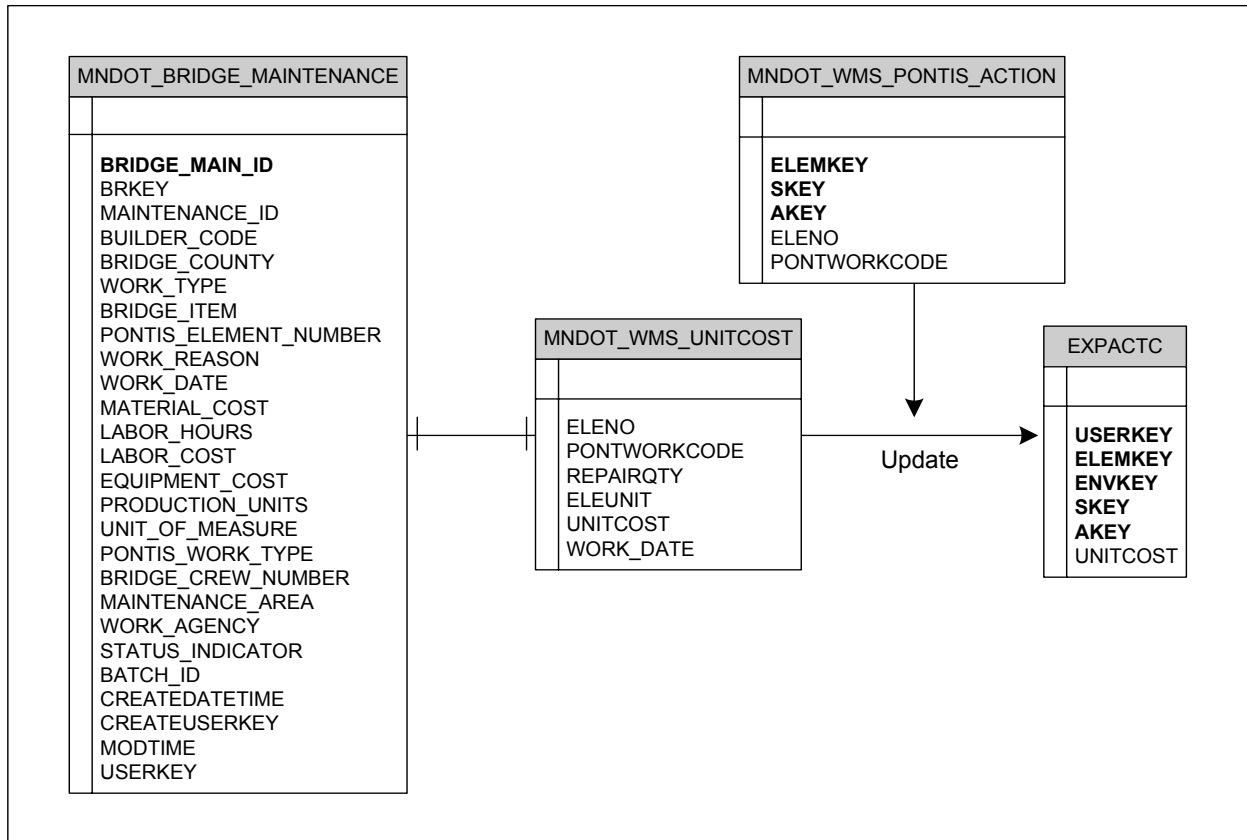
MNDOT_BRIDGE_MAINTENANCE

BRIDGE_MAIN_ID
BRKEY
MAINTENANCE_ID
BUILDER_CODE
BRIDGE_COUNTY
WORK_TYPE
BRIDGE_ITEM
PONTIS_ELEMENT_NUMBER
WORK_REASON
WORK_DATE
MATERIAL_COST
LABOR_HOURS
LABOR_COST
EQUIPMENT_COST
PRODUCTION_UNITS
UNIT_OF_MEASURE
PONTIS_WORK_TYPE
BRIDGE_CREW_NUMBER
MAINTENANCE_AREA
WORK_AGENCY
STATUS_INDICATOR
BATCH_ID
CREATEDATETIME
CREATEUSERKEY
MODTIME
USERKEY

MNDOT_WMS_PONTIS_ACTION

ELEMKEY
SKEY
AKEY
ELENO
PONTWORKCODE

MNDOT_WMS_UNITCOST

ELENO
PONTWORKCODE
REPAIRQTY
ELEUNIT
UNITCOST
WORK_DATE

Update

EXPACTC

USERKEY
ELEMKEY
ENVKEY
SKEY
AKEY
UNITCOST